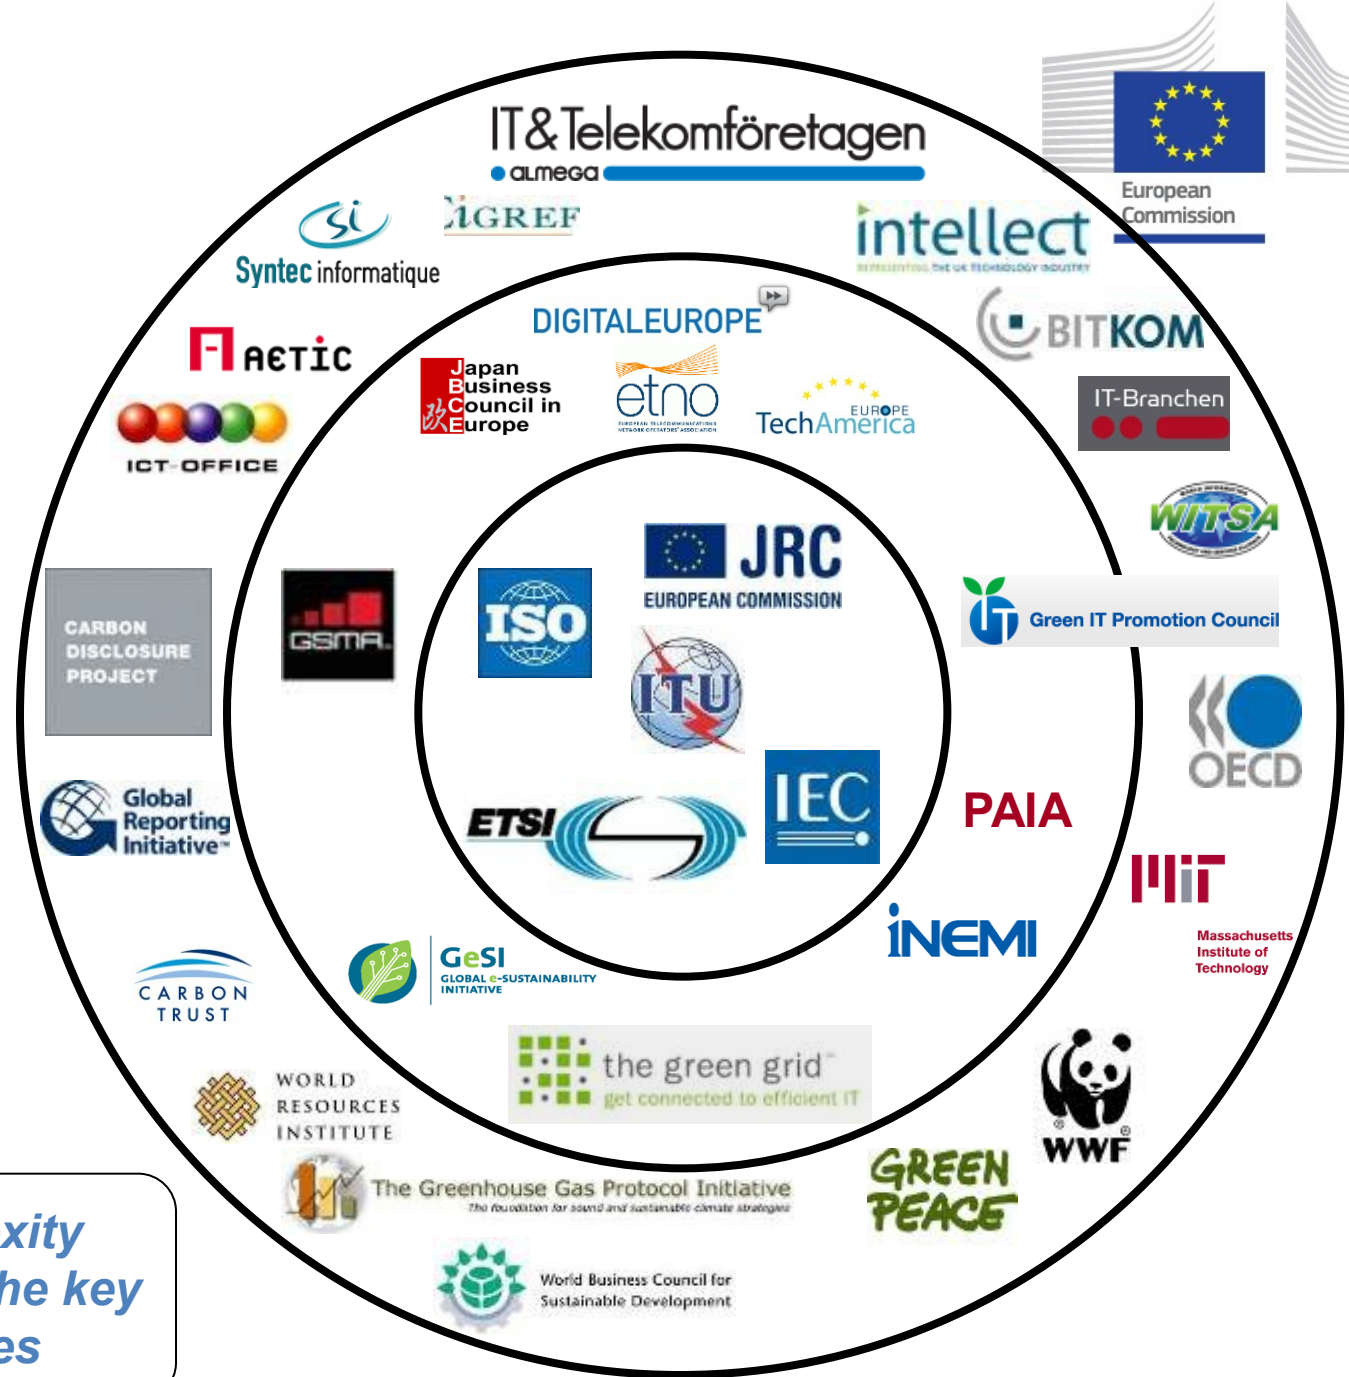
IT&Telekomföretagen
almega

European Commission

Syntec informatique

CIGREF

intellect
REPRESENTING THE UK TECHNOLOGY INDUSTRY

DIGITALEUROPE

BITKOM

AETIC

Japan Business Council in Europe

etno

TechAmerica EUROPE

IT-Branchen

ICT-OFFICE

WITSA

JRC
EUROPEAN COMMISSION

CARBON DISCLOSURE PROJECT

GSMA

ISO

Green IT Promotion Council

ITU

OECD

Global Reporting Initiative

ETSI

IEC

PAIA

MIT
Massachusetts Institute of Technology

iNEMI

GeSI
GLOBAL e-SUSTAINABILITY INITIATIVE

CARBON TRUST

the green grid
get connected to efficient IT

WORLD RESOURCES INSTITUTE

WWF

The Greenhouse Gas Protocol Initiative
The foundation for sound and sustainable climate strategies

GREEN PEACE

World Business Council for Sustainable Development

xity
he key
es